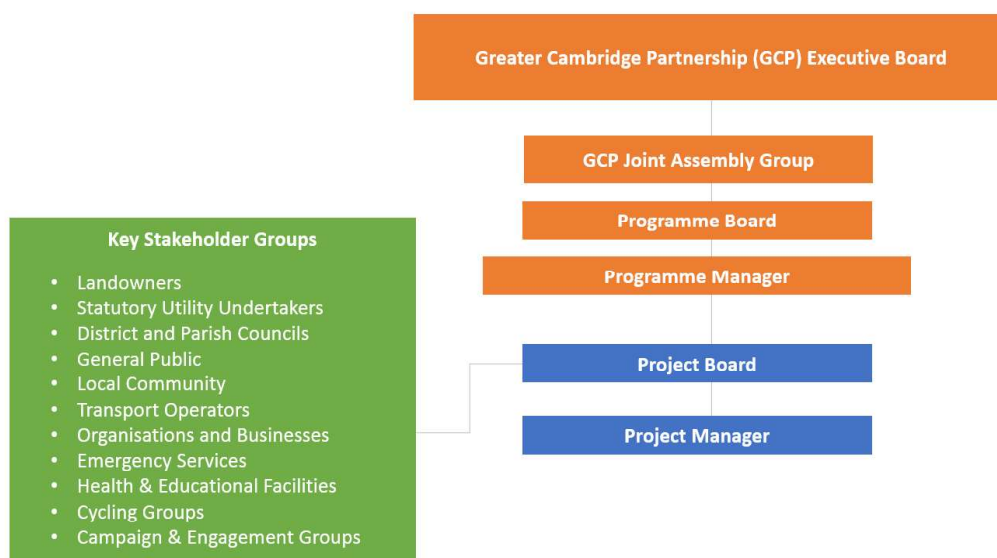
Greater Cambridge Partnership (GCP) Executive Board

GCP Joint Assembly Group

Programme Board

Programme Manager

Project Board

Project Manager

Key Stakeholder Groups

- Landowners
- Statutory Utility Undertakers
- District and Parish Councils
- General Public
- Local Community
- Transport Operators
- Organisations and Businesses
- Emergency Services
- Health & Educational Facilities
- Cycling Groups
- Campaign & Engagement Groups